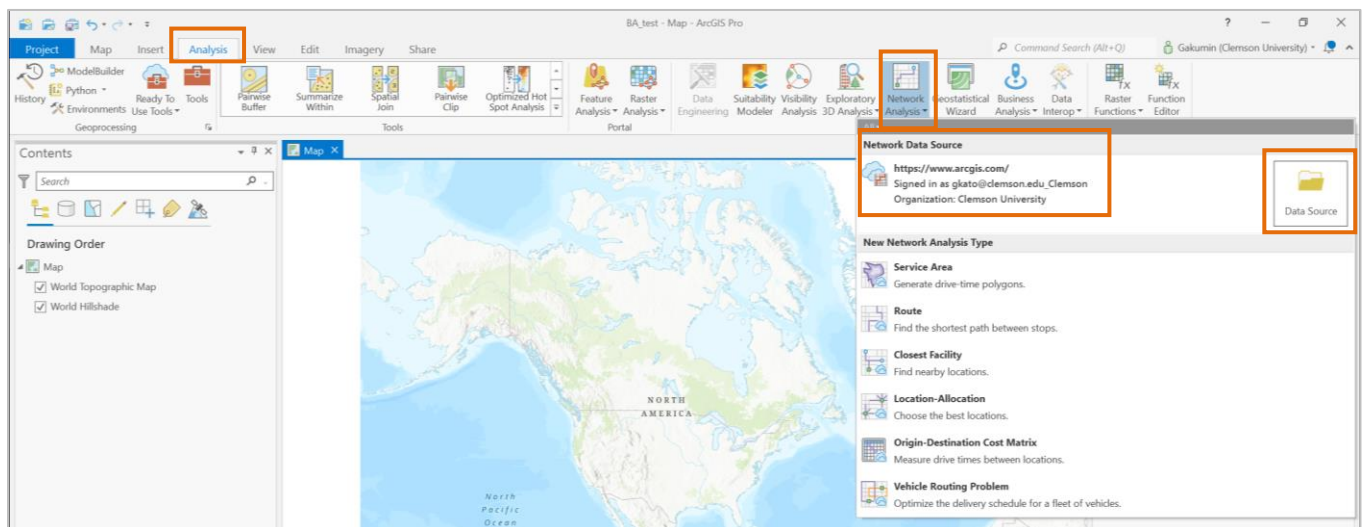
BA_test - Map - ArcGIS Pro

Project Map Insert Analysis View Edit Imagery Share

Command Search (Alt+Q)

Gakumin (Clemson University)

History ModelBuilder Python Environments Ready To Use Tools Tools

Geoprocessing

Pairwise Buffer Summarize Within Spatial Join Pairwise Clip Optimized Hot Spot Analysis

Tools

Feature Analysis Raster Analysis

Portal

Data Engineering Suitability Modeler Visibility Analysis Exploratory 3D Analysis Network Analysis Geostatistical Wizard Business Analysis Data Interop Raster Functions Function Editor

Contents

Search

Drawing Order

Map

World Topographic Map

World Hillshade

Map

Network Data Source

https://www.arcgis.com/

Signed in as gkato@clemson.edu_Clemson

Organization: Clemson University

Data Source

New Network Analysis Type

Service Area

Generate drive-time polygons.

Route

Find the shortest path between stops.

Closest Facility

Find nearby locations.

Location-Allocation

Choose the best locations.

Origin-Destination Cost Matrix

Measure drive times between locations.

Vehicle Routing Problem

Optimize the delivery schedule for a fleet of vehicles.

NORTH AMERICA

North Pacific Ocean